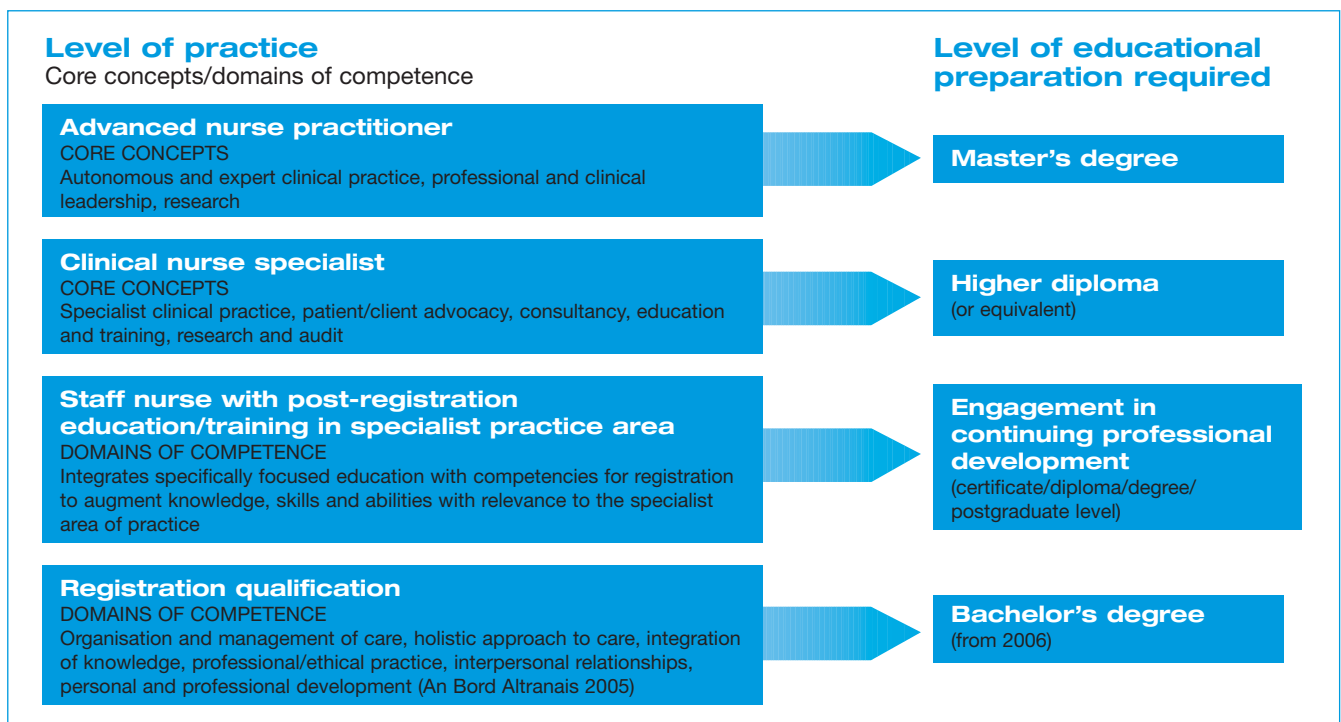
Level of practice
Core concepts/domains of competence

Level of educational preparation required

Advanced nurse practitioner
CORE CONCEPTS
Autonomous and expert clinical practice, professional and clinical leadership, research

Master's degree

Clinical nurse specialist
CORE CONCEPTS
Specialist clinical practice, patient/client advocacy, consultancy, education and training, research and audit

Higher diploma
(or equivalent)

Staff nurse with post-registration education/training in specialist practice area
DOMAINS OF COMPETENCE
Integrates specifically focused education with competencies for registration to augment knowledge, skills and abilities with relevance to the specialist area of practice

Engagement in continuing professional development
(certificate/diploma/degree/ postgraduate level)

Registration qualification
DOMAINS OF COMPETENCE
Organisation and management of care, holistic approach to care, integration of knowledge, professional/ethical practice, interpersonal relationships, personal and professional development (An Bord Altranais 2005)

Bachelor's degree
(from 2006)